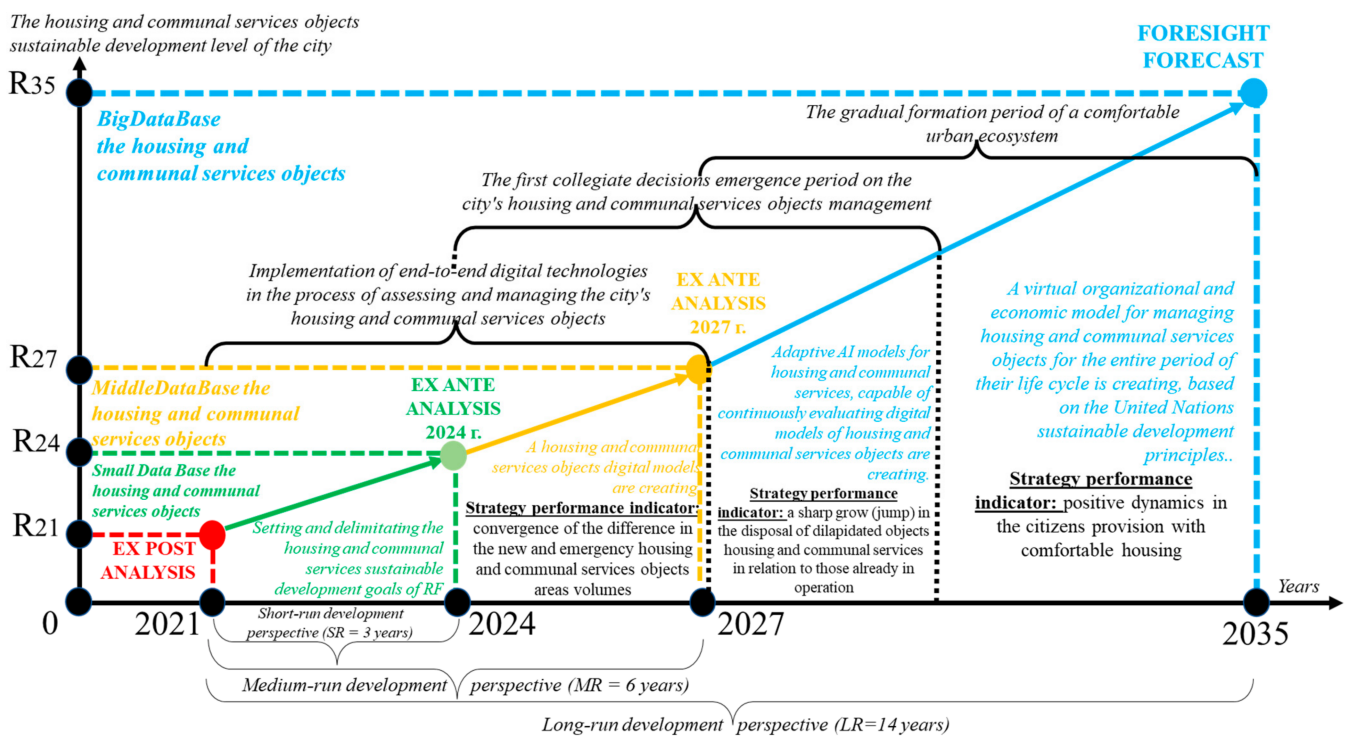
The housing and communal services objects sustainable development level of the city

FORESIGHT FORECAST

R35

BigDataBase the housing and communal services objects

The gradual formation period of a comfortable urban ecosystem

The first collegiate decisions emergence period on the city's housing and communal services objects management

Implementation of end-to-end digital technologies in the process of assessing and managing the city's housing and communal services objects

EX ANTE ANALYSIS 2027 г.

A virtual organizational and economic model for managing housing and communal services objects for the entire period of their life cycle is creating, based on the United Nations sustainable development principles..

R27

Adaptive AI models for housing and communal services, capable of continuously evaluating digital models of housing and communal services objects are creating.

MiddleDataBase the housing and communal services objects

EX ANTE ANALYSIS 2024 г.

R24

A housing and communal services objects digital models are creating

Small Data Base the housing and communal services objects

Strategy performance indicator: convergence of the difference in the new and emergency housing and communal services objects areas volumes

Strategy performance indicator: a sharp grow (jump) in the disposal of dilapidated objects housing and communal services in relation to those already in operation

Strategy performance indicator: positive dynamics in the citizens provision with comfortable housing

R21

Setting and delimitating the housing and communal services sustainable development goals of RF

EX POST ANALYSIS

Years

0

2021

Short-run development perspective (SR = 3 years)

2024

2027

2035

Medium-run development perspective (MR = 6 years)

Long-run development perspective (LR=14 years)